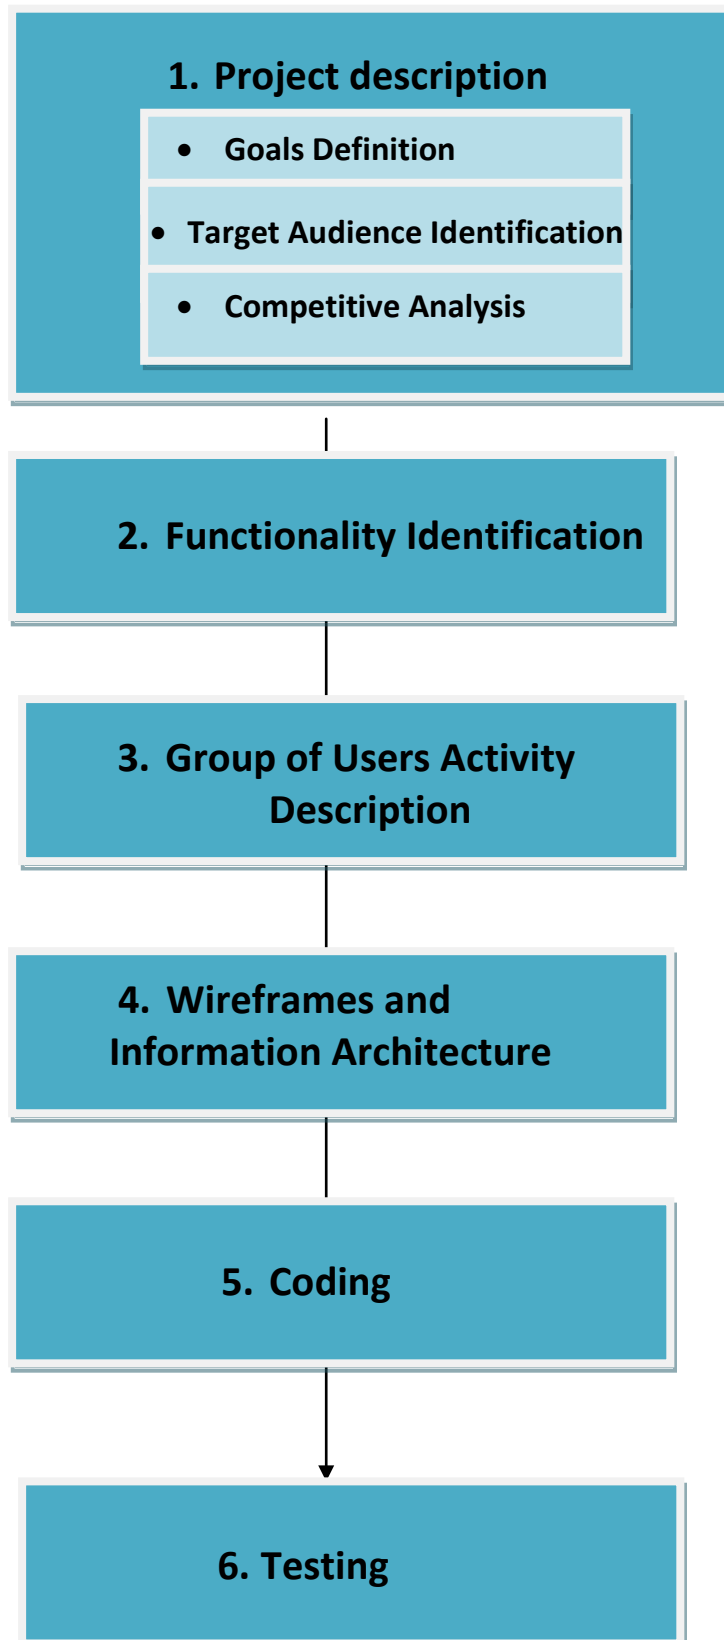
1. Project description

- Goals Definition
- Target Audience Identification
- Competitive Analysis

2. Functionality Identification

3. Group of Users Activity Description

4. Wireframes and Information Architecture

5. Coding

6. Testing